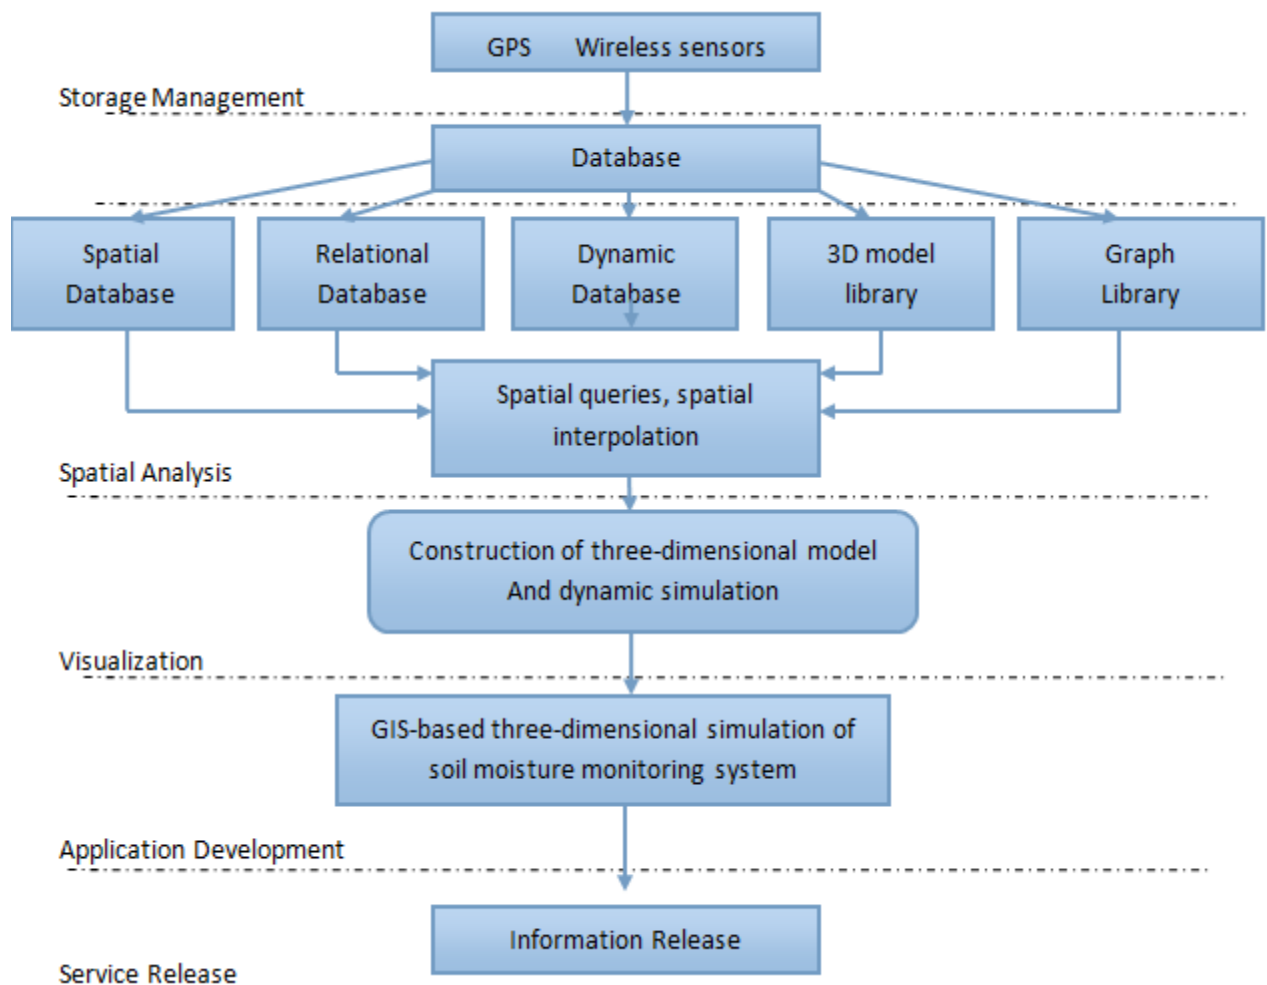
GPS Wireless sensors

Storage Management

Database

Spatial Database

Relational Database

Dynamic Database

3D model library

Graph Library

Spatial queries, spatial interpolation

Spatial Analysis

Construction of three-dimensional model And dynamic simulation

Visualization

GIS-based three-dimensional simulation of soil moisture monitoring system

Application Development

Information Release

Service Release